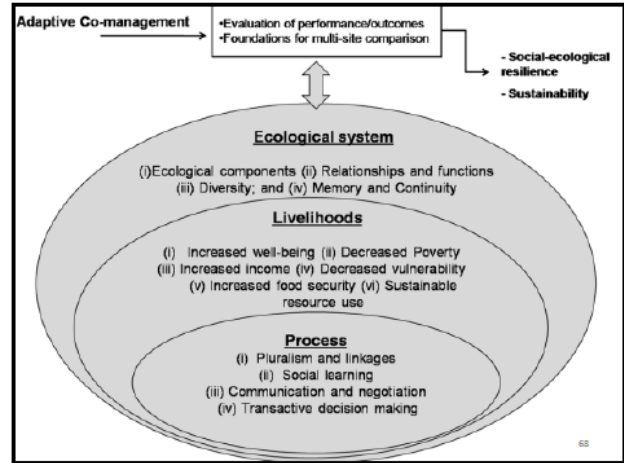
Adaptive Co-management

•Evaluation of performance/outcomes
•Foundations for multi-site comparison

- Social-ecological resilience
- Sustainability

Ecological system

(i)Ecological components (ii) Relationships and functions (iii) Diversity; and (iv) Memory and Continuity

Livelihoods

(i) Increased well-being (ii) Decreased Poverty (iii) Increased income (iv) Decreased vulnerability (v) Increased food security (vi) Sustainable resource use

Process

(i) Pluralism and linkages
(ii) Social learning
(iii) Communication and negotiation
(iv) Transactive decision making

68